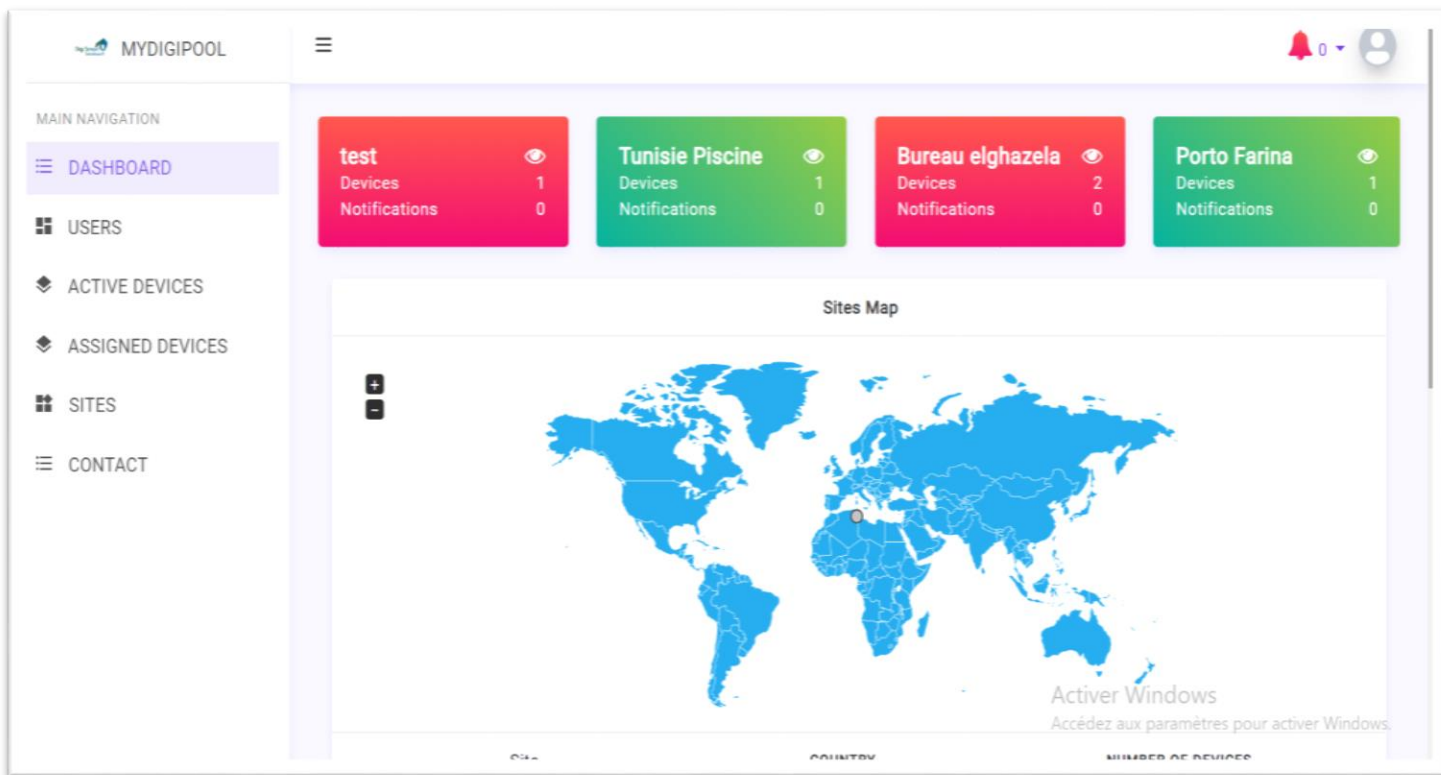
MYDIGIPOOL

MAIN NAVIGATION

DASHBOARD

USERS

ACTIVE DEVICES

ASSIGNED DEVICES

SITES

CONTACT

0

| test | |
|---|---|
| Devices | 1 |
| Notifications | 0 |

| Tunisie Piscine | |
|---|---|
| Devices | 1 |
| Notifications | 0 |

| Bureau elghazela | |
|---|---|
| Devices | 2 |
| Notifications | 0 |

| Porto Farina | |
|---|---|
| Devices | 1 |
| Notifications | 0 |

Sites Map

+
-

Activer Windows
Accédez aux paramètres pour activer Windows.

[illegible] COUNTRY NUMBER OF DEVICES